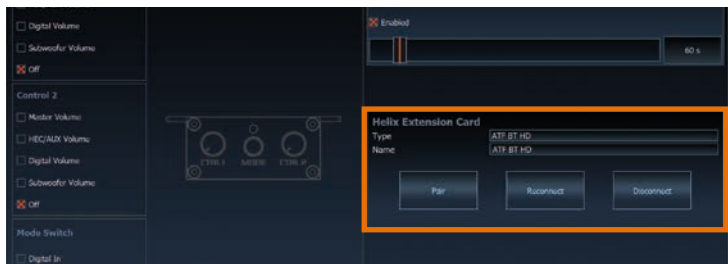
Digital Volume
Subwoofer Volume
Off
Control 2
Master Volume
HEC/AUX Volume
Digital Volume
Subwoofer Volume
Off
Mode Switch
Digital In

CTRL 1
MODE
CTRL 2

Enabled
60 s

Helix Extension Card
Type ATF BT HD
Name ATF BT HD
Pair
Reconnect
Disconnect